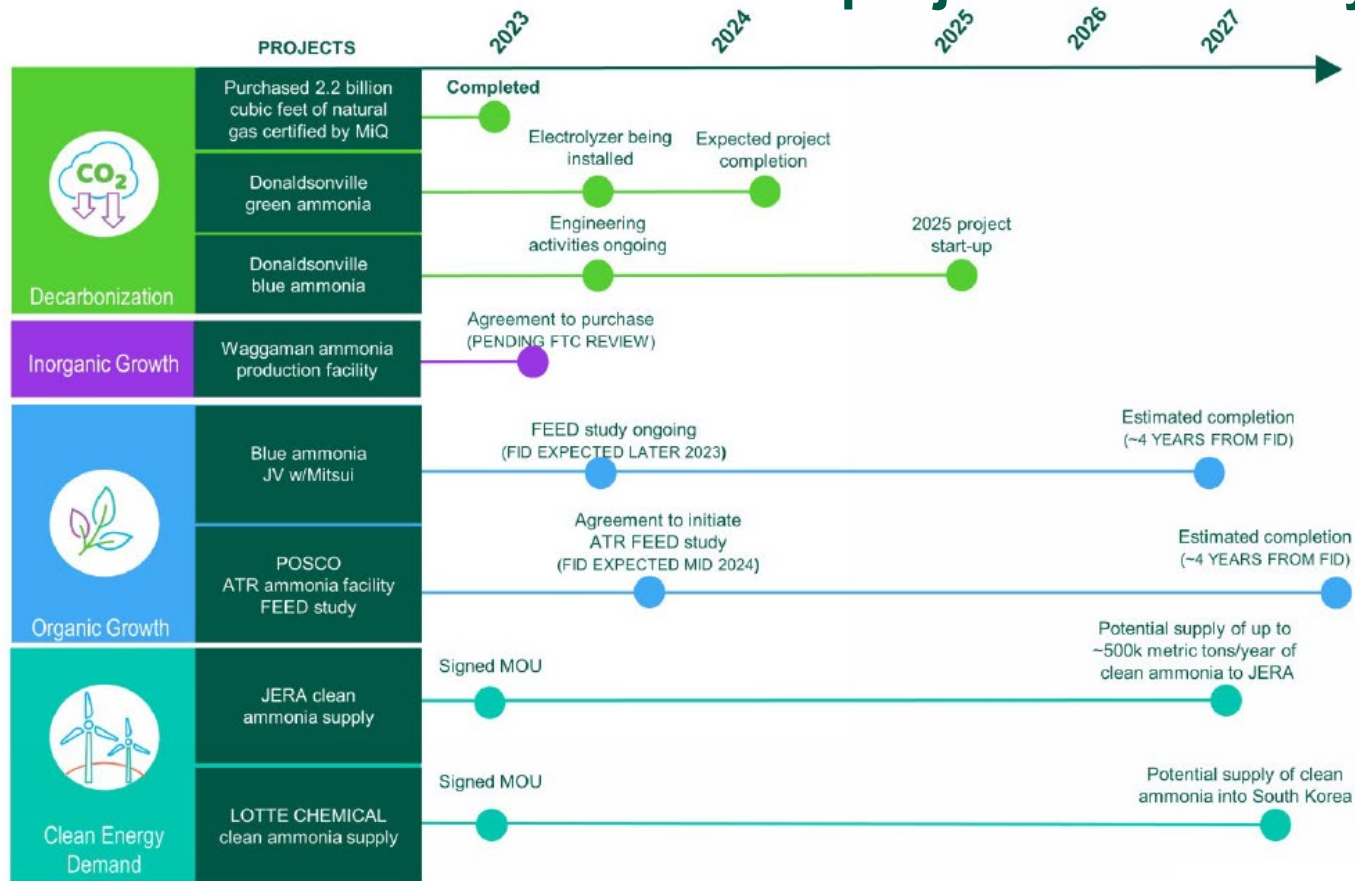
PROJECTS

2023 2024 2025 2026 2027

$CO_2$

Decarbonization

Purchased 2.2 billion cubic feet of natural gas certified by MiQ

Completed

Donaldsonville green ammonia

Electrolyzer being installed

Expected project completion

Donaldsonville blue ammonia

Engineering activities ongoing

2025 project start-up

Inorganic Growth

Waggaman ammonia production facility

Agreement to purchase (PENDING FTC REVIEW)

Organic Growth

Blue ammonia JV w/Mitsui

FEED study ongoing (FID EXPECTED LATER 2023)

Estimated completion (~4 YEARS FROM FID)

POSCO ATR ammonia facility FEED study

Agreement to initiate ATR FEED study (FID EXPECTED MID 2024)

Estimated completion (~4 YEARS FROM FID)

Clean Energy Demand

JERA clean ammonia supply

Signed MOU

Potential supply of up to ~500k metric tons/year of clean ammonia to JERA

LOTTE CHEMICAL clean ammonia supply

Signed MOU

Potential supply of clean ammonia into South Korea